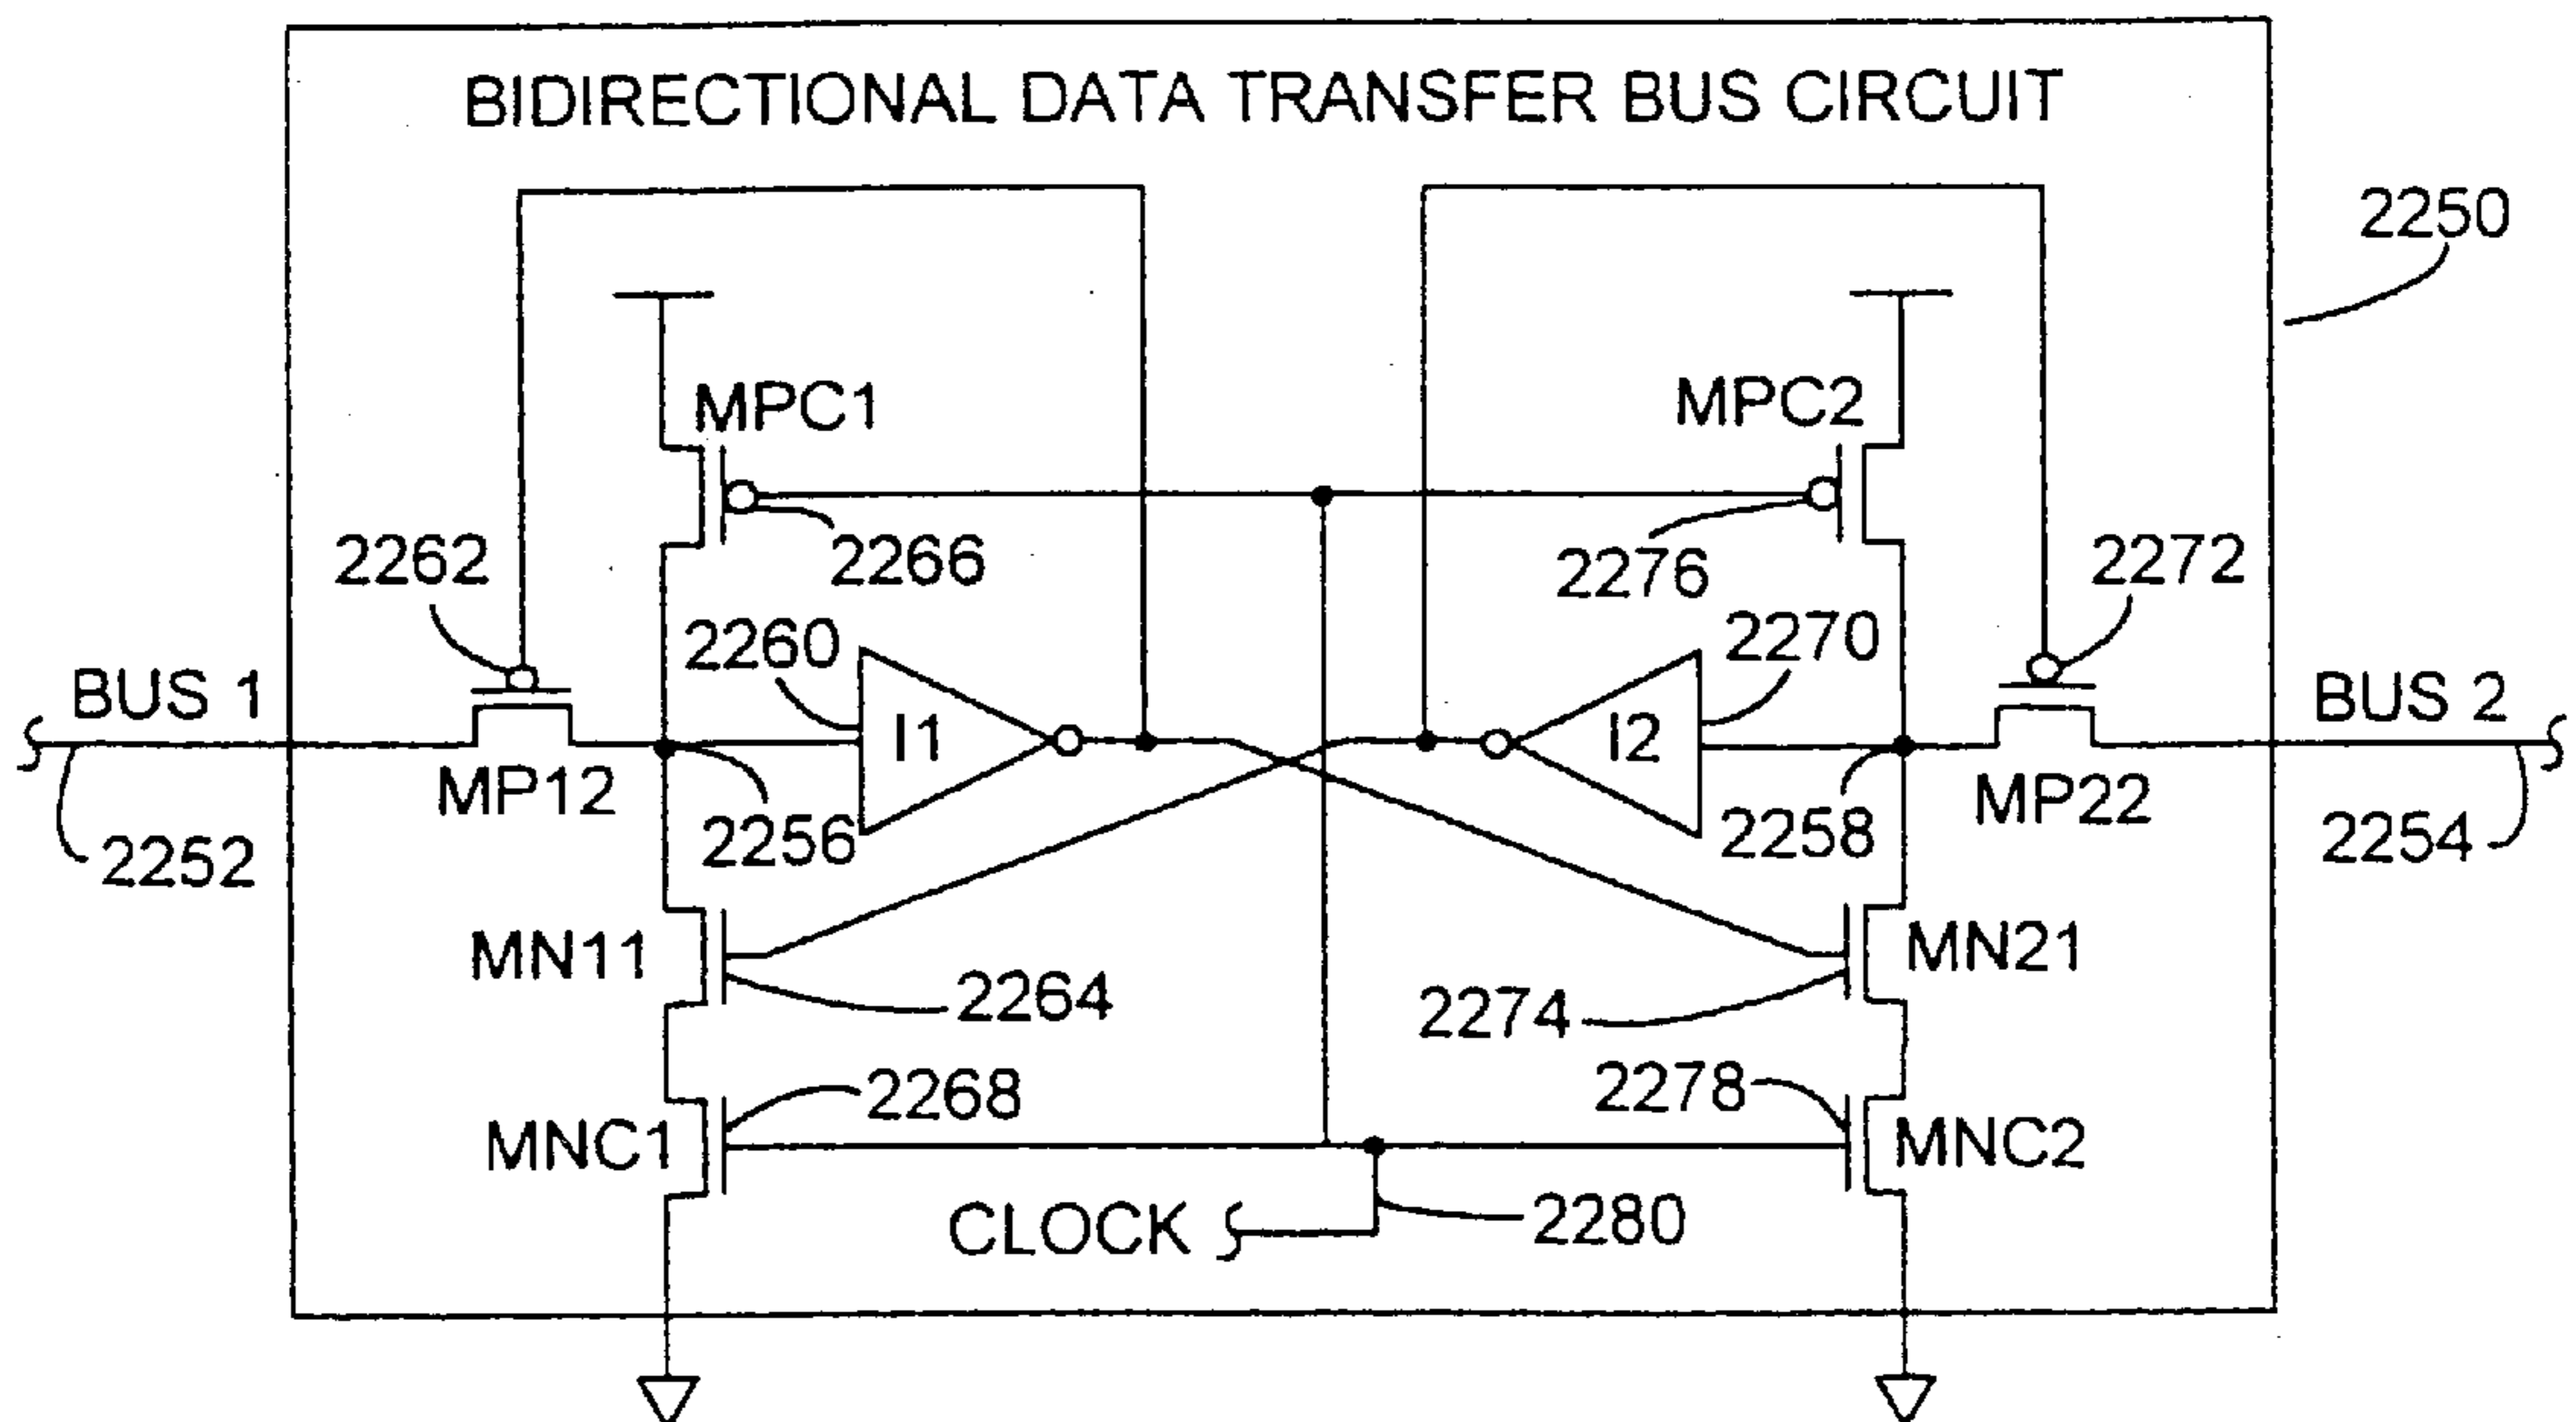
BIDIRECTIONAL DATA TRANSFER BUS CIRCUIT

2250

MPC1

MPC2

2262

2266

2276

2272

2260

2270

BUS 1

I1

I2

BUS 2

MP12

2256

2258

MP22

2252

2254

MN11

MN21

2264

2274

2268

2278

MNC1

MNC2

CLOCK

2280